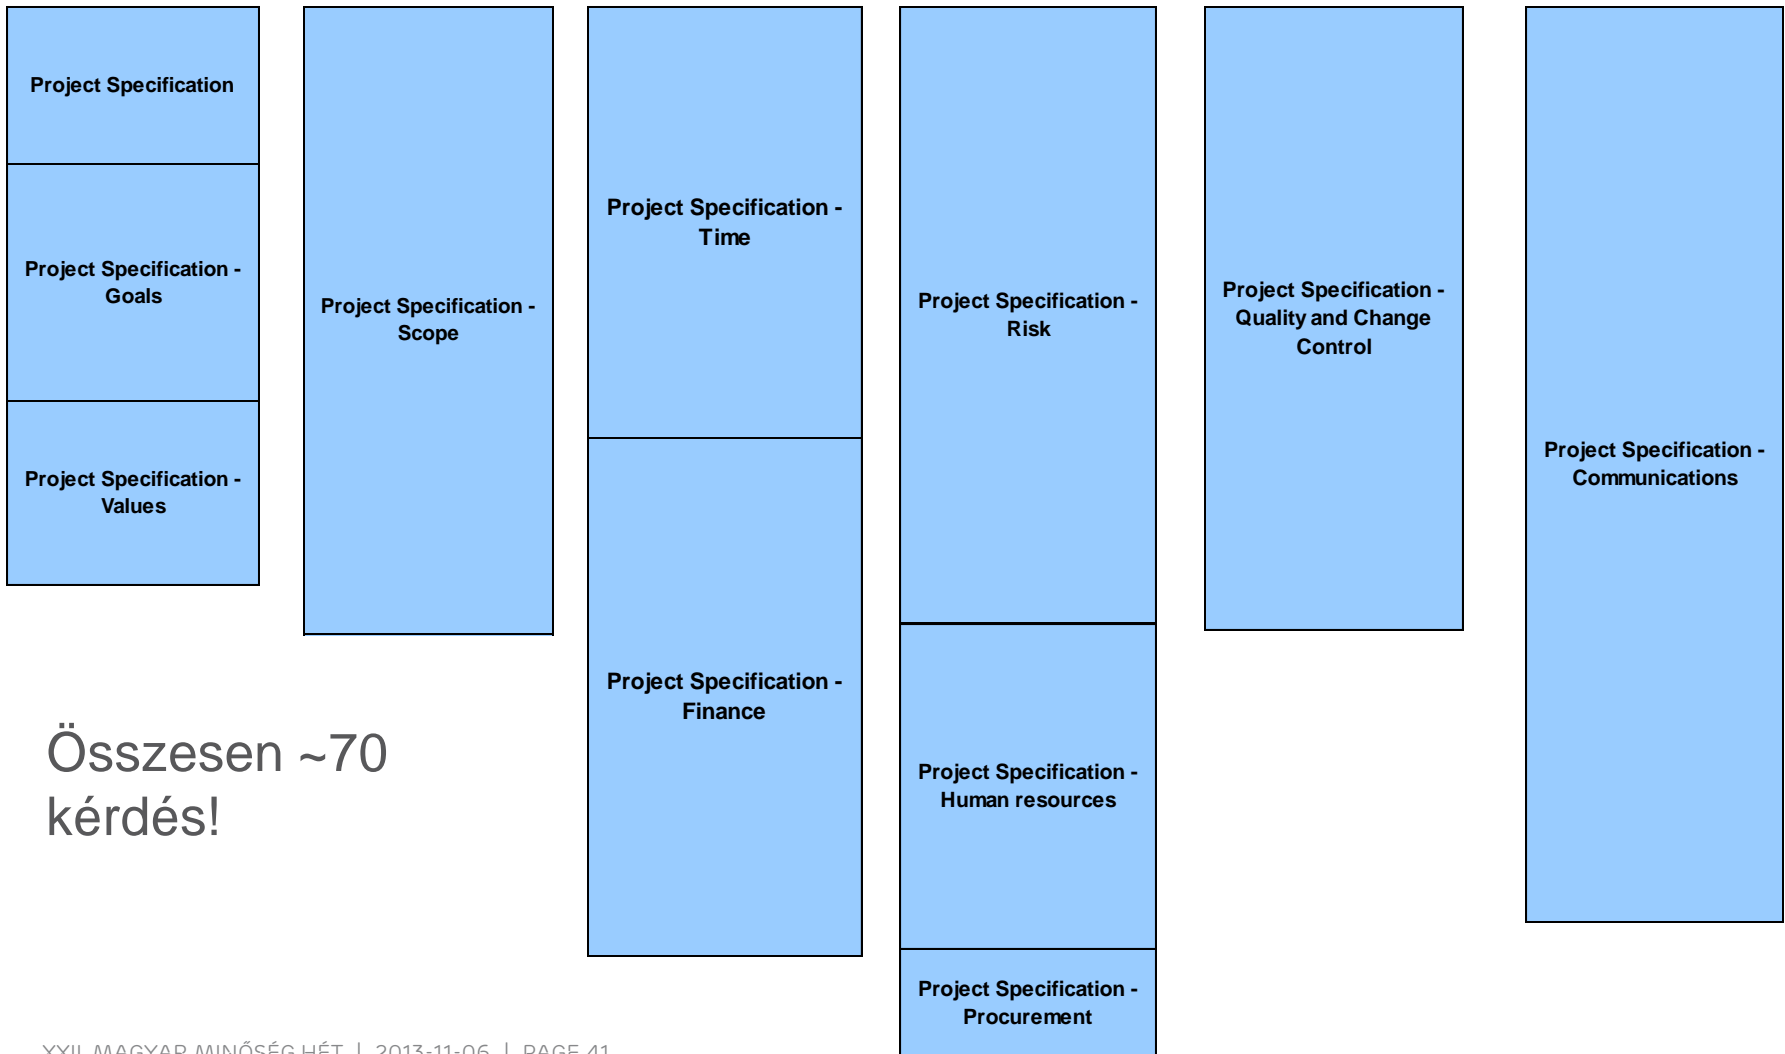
Project Specification

Project Specification - Goals

Project Specification - Values

Project Specification - Scope

Project Specification - Time

Project Specification - Finance

Project Specification - Risk

Project Specification - Human resources

Project Specification - Procurement

Project Specification - Quality and Change Control

Project Specification - Communications

Összesen ~70 kérdés!

XXII. MAGYAR MINŐSÉG HÉT | 2013-11-06 | PAGE 41